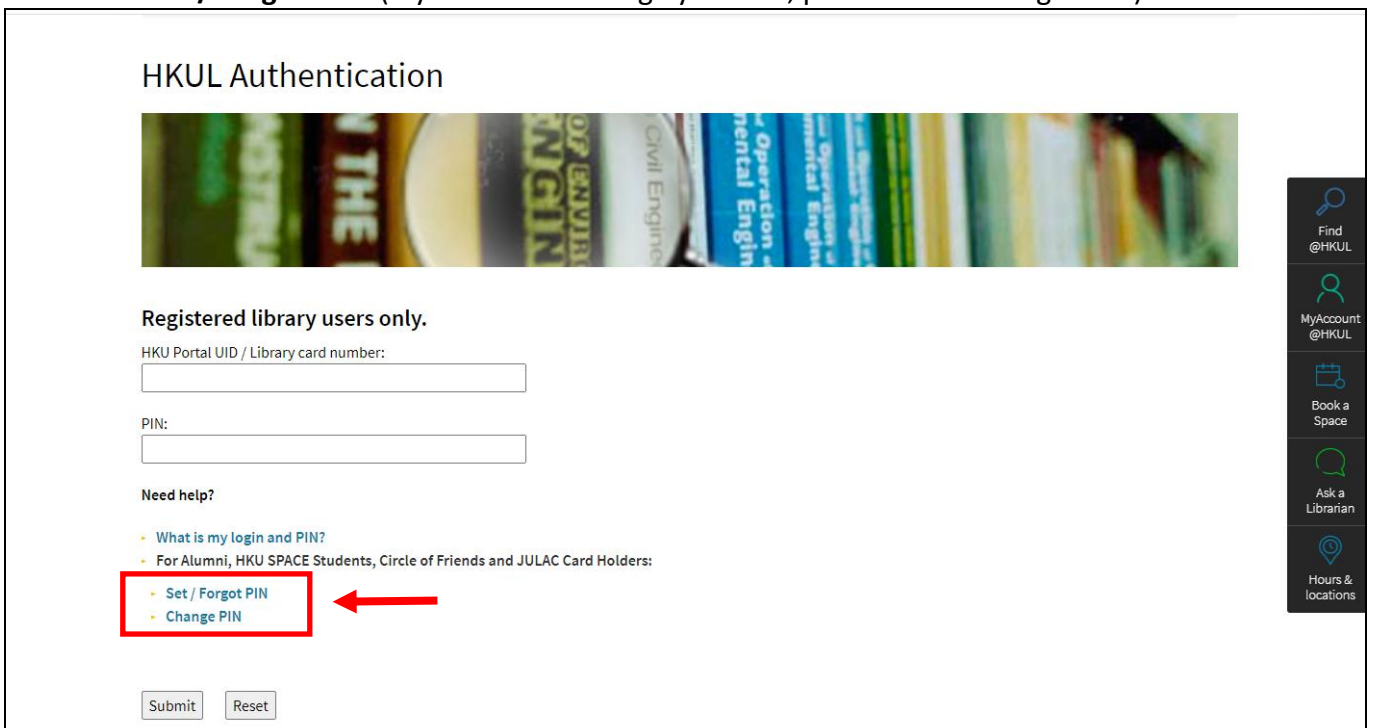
HKUL Authentication

Registered library users only.

HKU Portal UID / Library card number:

PIN:

Need help?

What is my login and PIN?
For Alumni, HKU SPACE Students, Circle of Friends and JULAC Card Holders:
Set / Forgot PIN
Change PIN

Submit Reset

Find @HKUL
MyAccount @HKUL
Book a Space
Ask a Librarian
Hours & locations